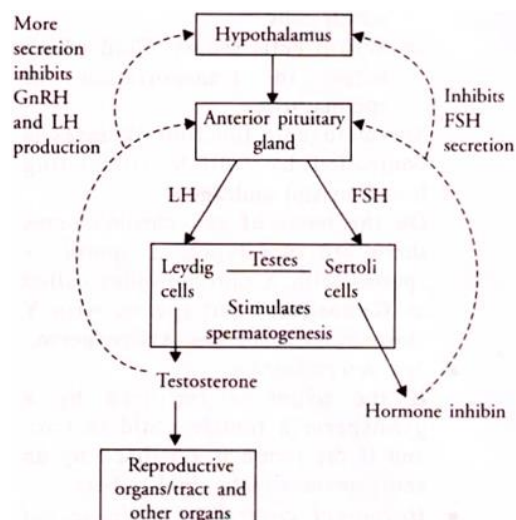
More secretion inhibits GnRH and LH production

Hypothalamus

Inhibits FSH secretion

Anterior pituitary gland

LH

FSH

Leydig cells

Testes

Sertoli cells

Stimulates spermatogenesis

Testosterone

Hormone inhibin

Reproductive organs/tract and other organs